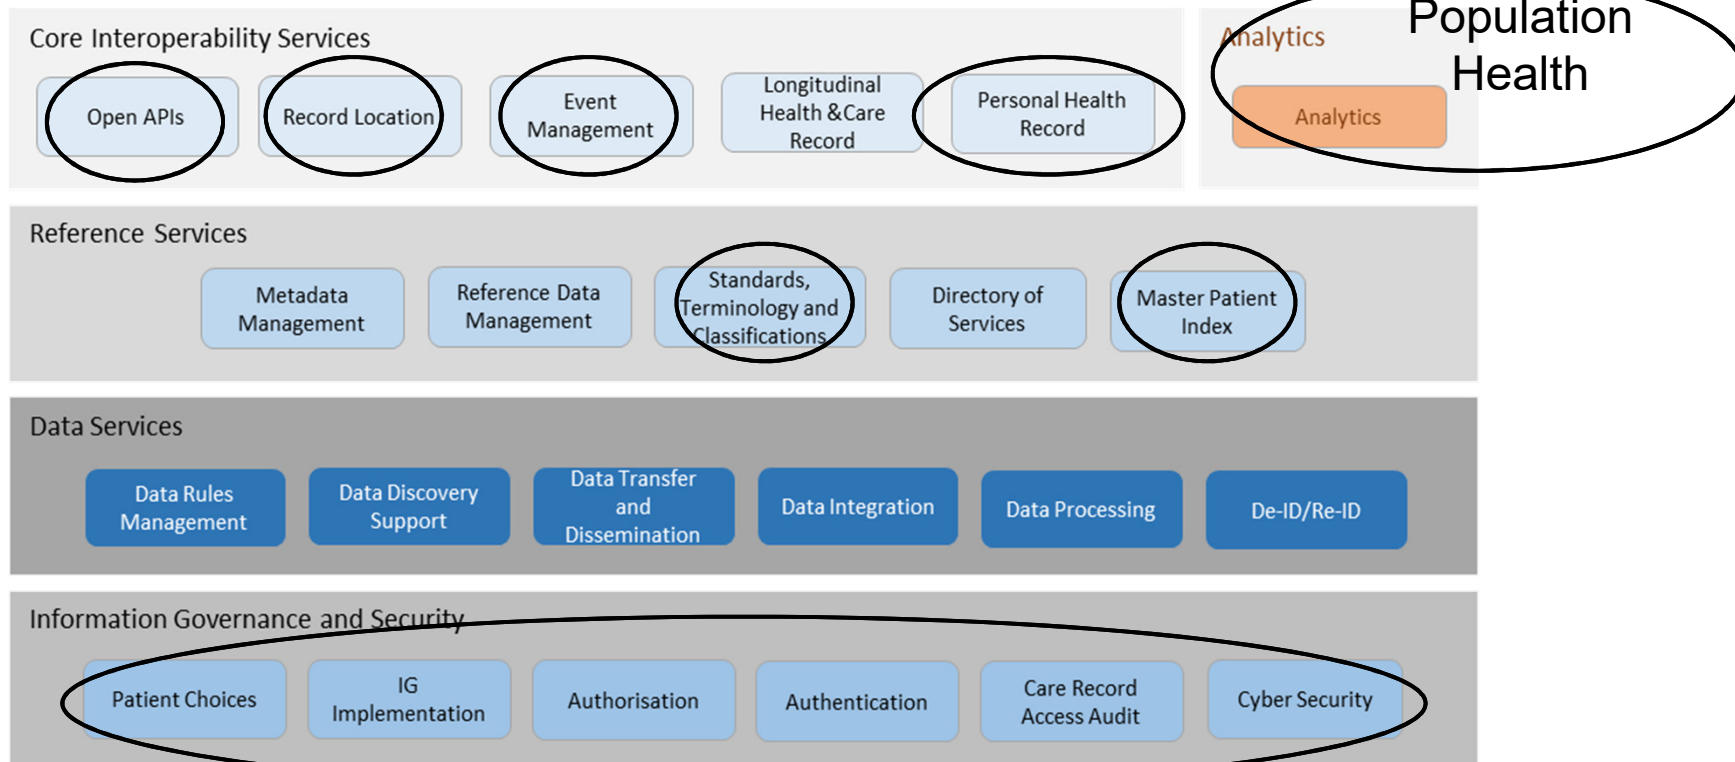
Core Interoperability Services

Open APIs

Record Location

Event Management

Longitudinal Health &Care Record

Personal Health Record

Analytics

Population Health

Analytics

Reference Services

Metadata Management

Reference Data Management

Standards, Terminology and Classifications

Directory of Services

Master Patient Index

Data Services

Data Rules Management

Data Discovery Support

Data Transfer and Dissemination

Data Integration

Data Processing

De-ID/Re-ID

Information Governance and Security

Patient Choices

IG Implementation

Authorisation

Authentication

Care Record Access Audit

Cyber Security